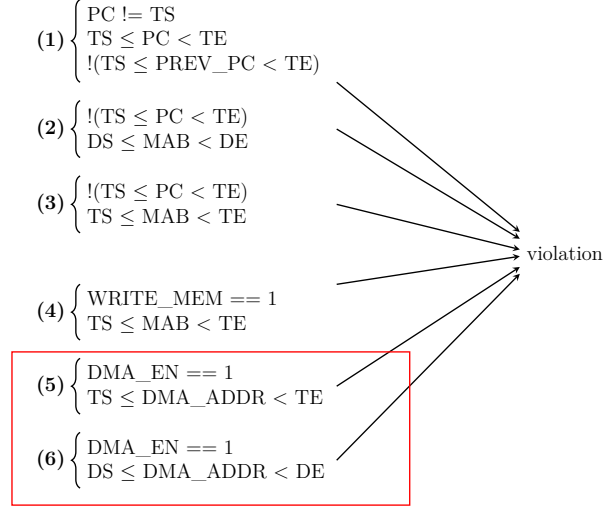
(1) $\begin{cases} \text{PC != TS} \\ \text{TS} \leq \text{PC} < \text{TE} \\ \text{!(TS} \leq \text{PREV\_PC} < \text{TE)} \end{cases}$

(2) $\begin{cases} \text{!(TS} \leq \text{PC} < \text{TE)} \\ \text{DS} \leq \text{MAB} < \text{DE} \end{cases}$

(3) $\begin{cases} \text{!(TS} \leq \text{PC} < \text{TE)} \\ \text{TS} \leq \text{MAB} < \text{TE} \end{cases}$

(4) $\begin{cases} \text{WRITE\_MEM == 1} \\ \text{TS} \leq \text{MAB} < \text{TE} \end{cases}$

(5) $\begin{cases} \text{DMA\_EN == 1} \\ \text{TS} \leq \text{DMA\_ADDR} < \text{TE} \end{cases}$

(6) $\begin{cases} \text{DMA\_EN == 1} \\ \text{DS} \leq \text{DMA\_ADDR} < \text{DE} \end{cases}$

violation